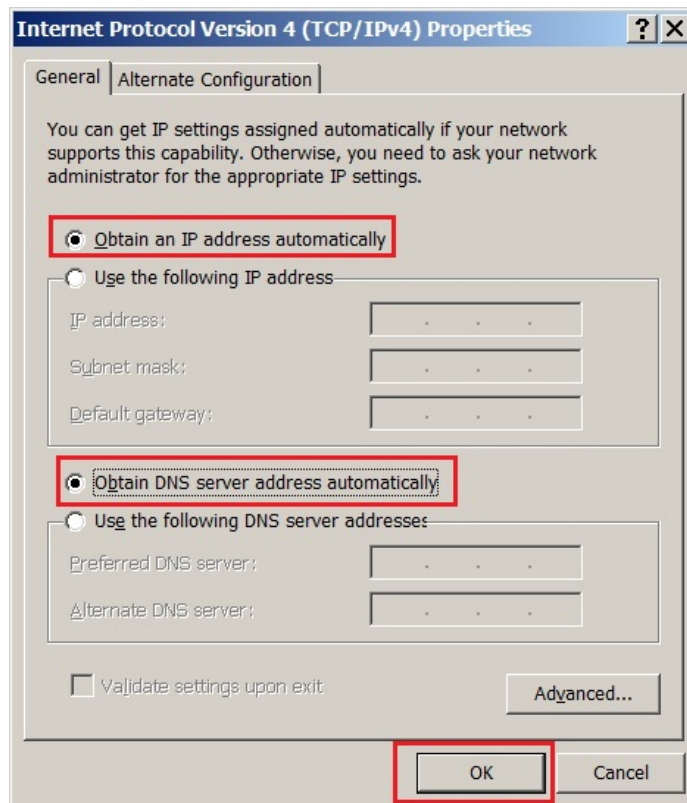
Internet Protocol Version 4 (TCP/IPv4) Properties

?

X

General

Alternate Configuration

You can get IP settings assigned automatically if your network supports this capability. Otherwise, you need to ask your network administrator for the appropriate IP settings.

Obtain an IP address automatically

Use the following IP address

IP address:

. . .

Subnet mask:

. . .

Default gateway:

. . .

Obtain DNS server address automatically

Use the following DNS server addresses

Preferred DNS server:

. . .

Alternate DNS server:

. . .

Validate settings upon exit

Advanced...

OK

Cancel